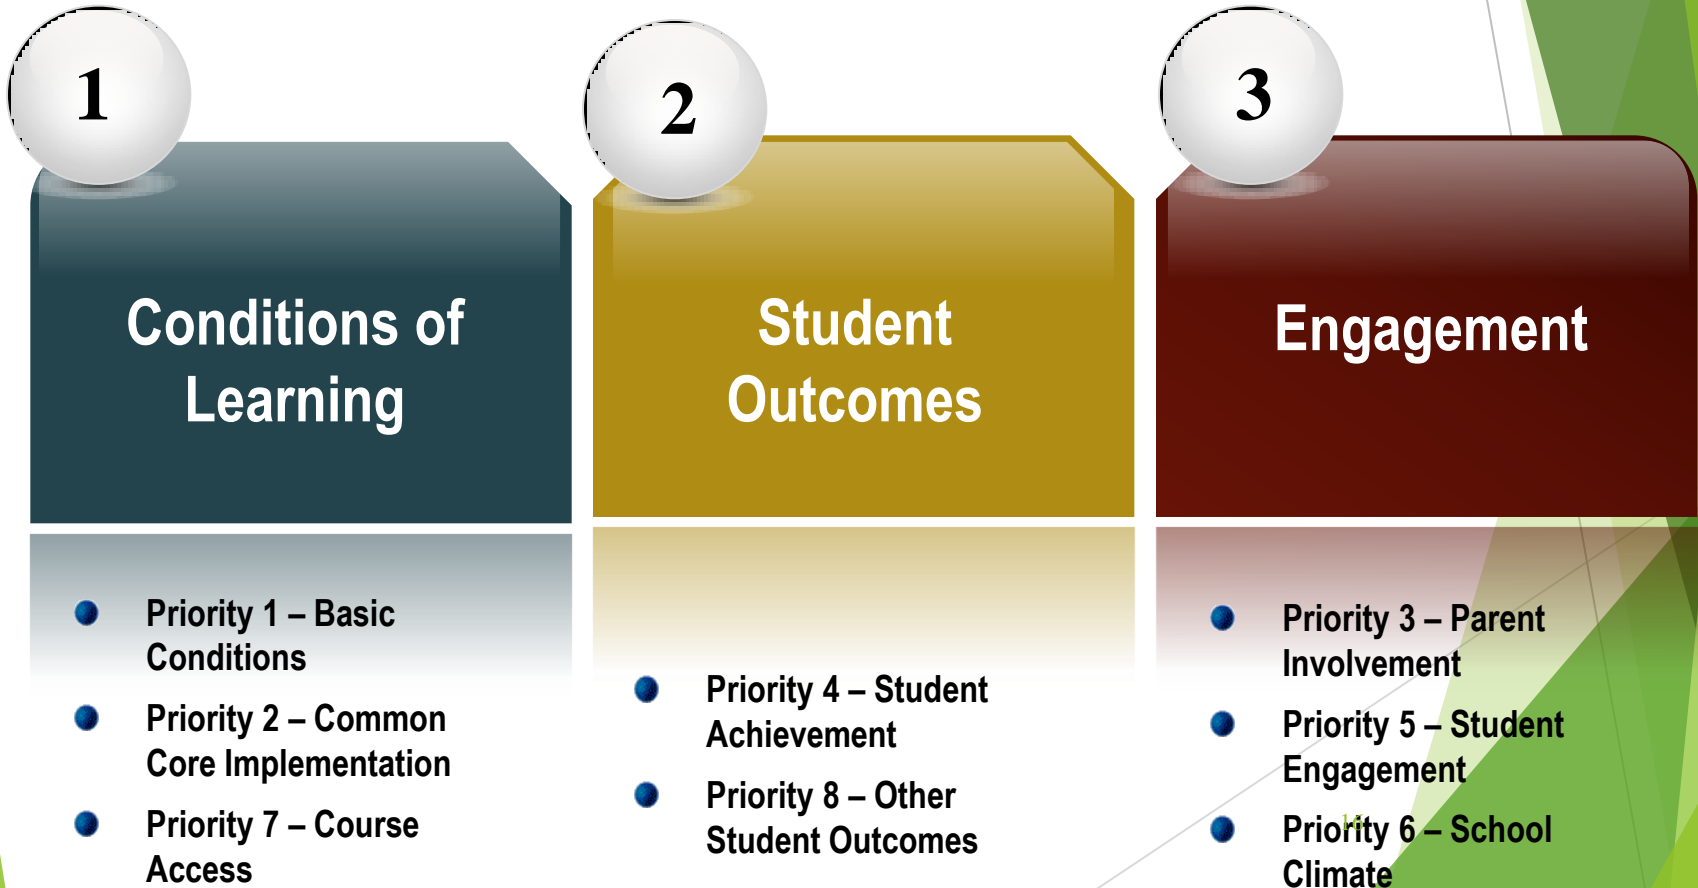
1

Conditions of Learning

2

Student Outcomes

3

Engagement

Priority 1 – Basic Conditions

Priority 2 – Common Core Implementation

Priority 7 – Course Access

Priority 4 – Student Achievement

Priority 8 – Other Student Outcomes

Priority 3 – Parent Involvement

Priority 5 – Student Engagement

Priority 6 – School Climate